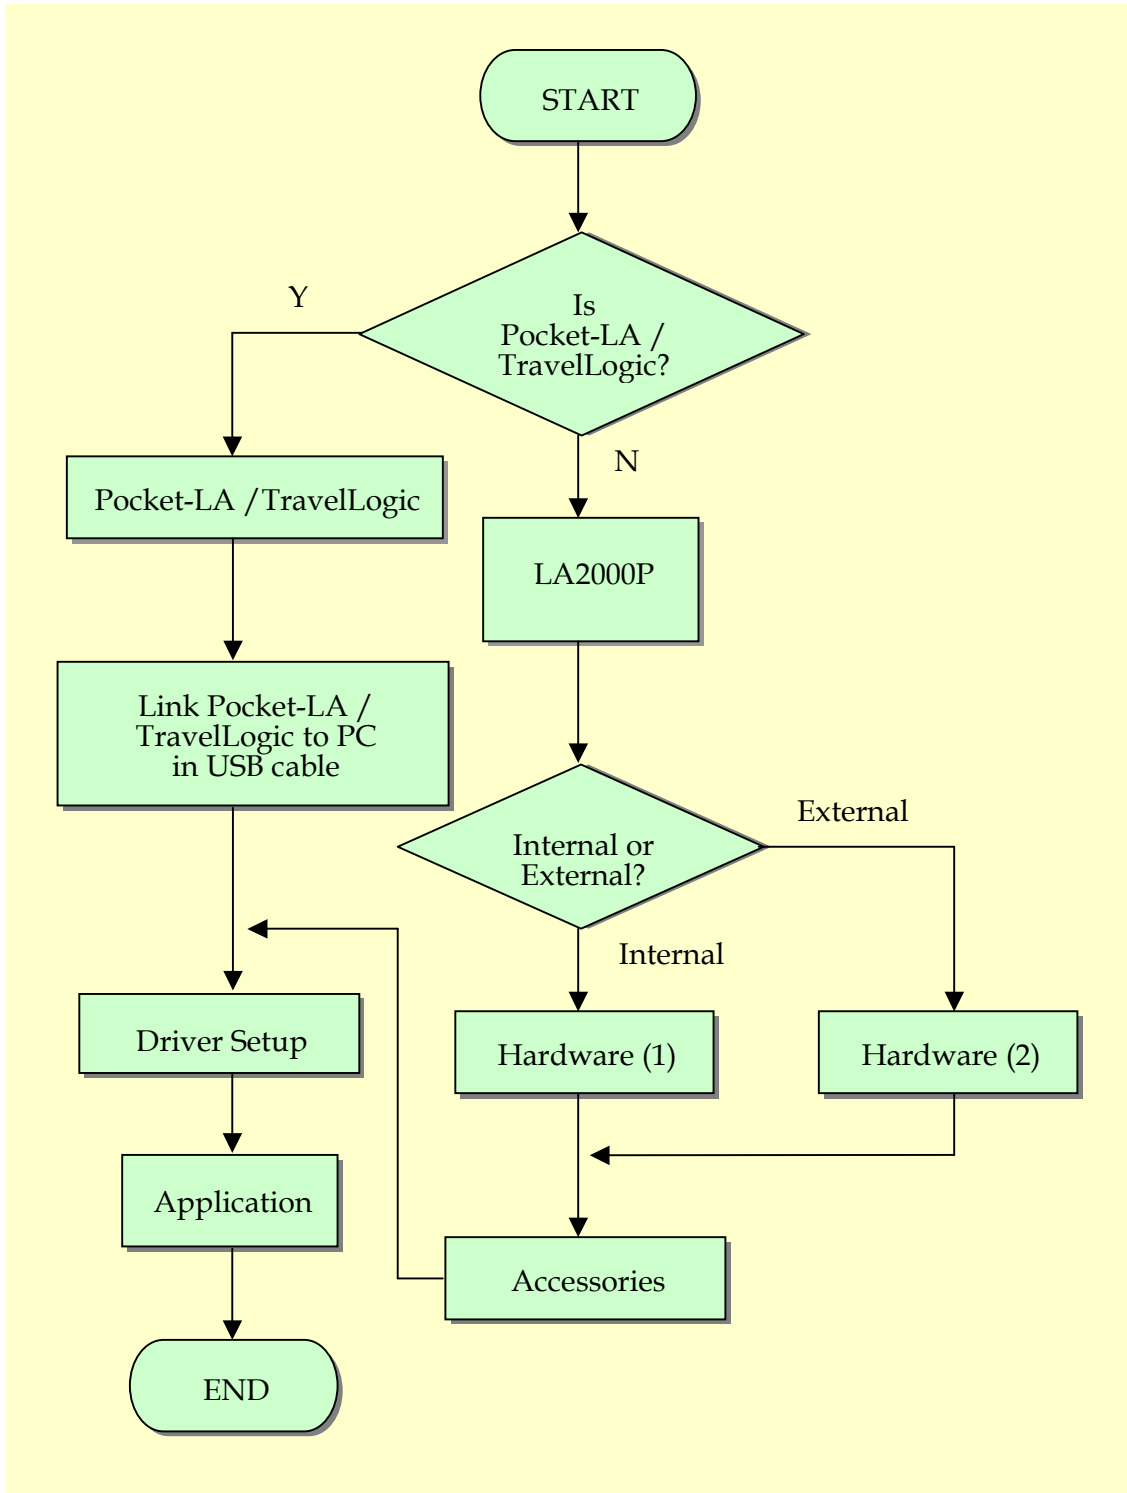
START

Is Pocket-LA / TravelLogic?

Y

N

Pocket-LA /TravelLogic

LA2000P

Link Pocket-LA / TravelLogic to PC in USB cable

Internal or External?

External

Internal

Driver Setup

Hardware (1)

Hardware (2)

Application

Accessories

END